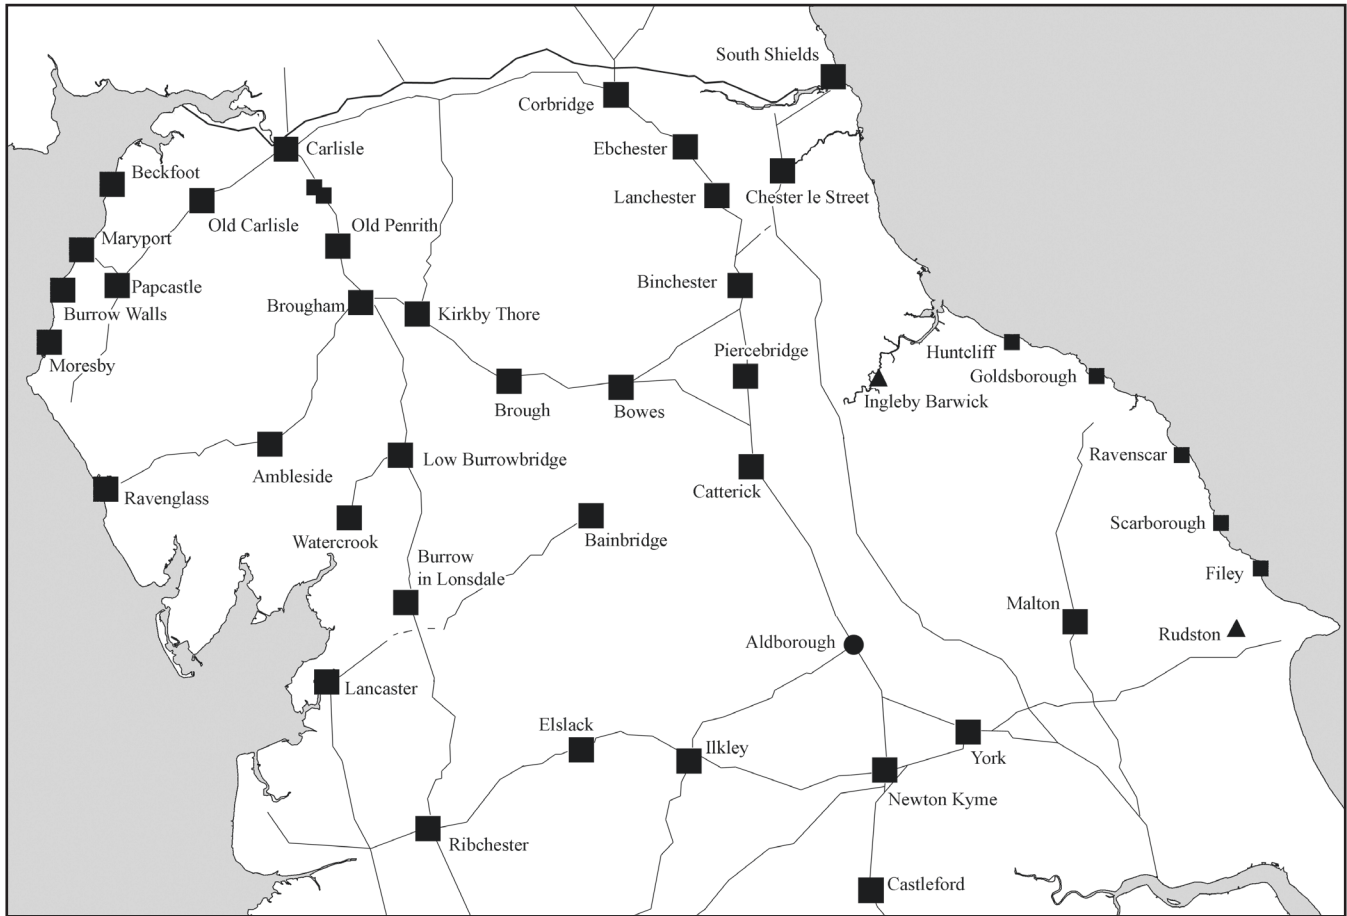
South Shields
Corbridge
Carlisle
Beckfoot
Old Carlisle
Ebchester
Lanchester
Chester le Street
Maryport
Old Penrith
Papcastle
Burrow Walls
Brougham
Kirkby Thore
Binchester
Moresby
Piercebridge
Huntcliff
Goldsborough
Ingleby Barwick
Brough
Bowes
Ambleside
Low Burrowbridge
Ravenglass
Catterick
Ravenscar
Watercrook
Bainbridge
Scarborough
Burrow in Lonsdale
Filey
Malton
Rudston
Aldborough
Lancaster
Elslack
Ilkley
York
Newton Kyme
Ribchester
Castleford